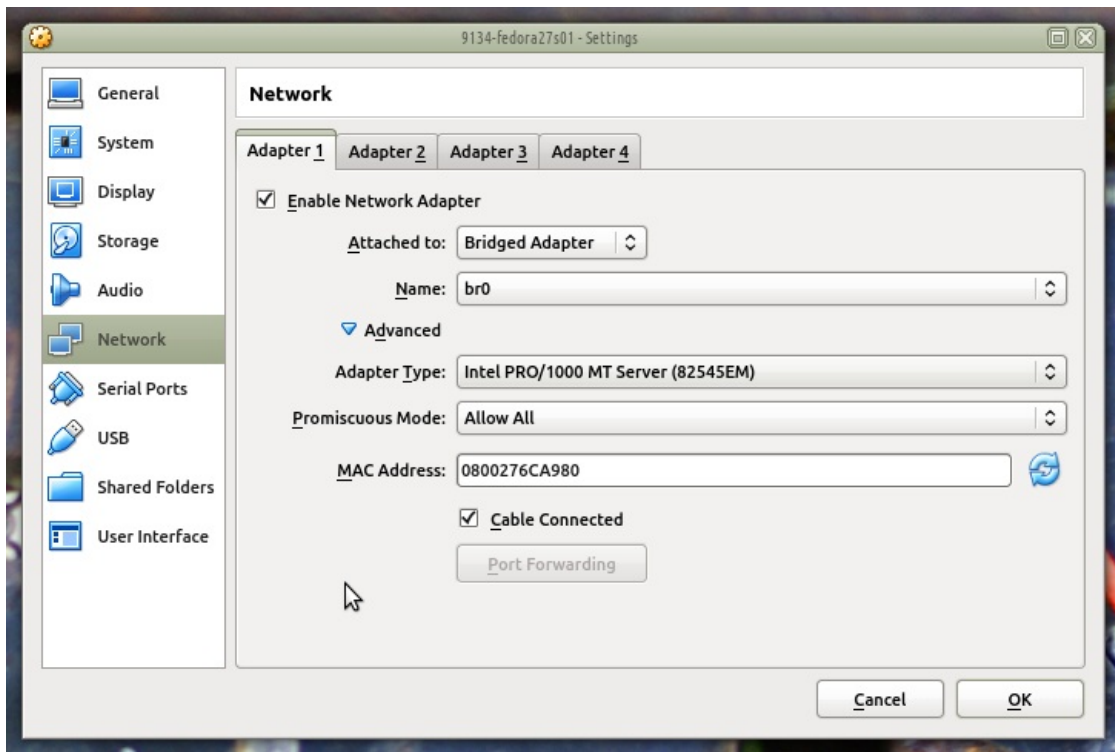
9134-fedora27s01 - Settings

General
System
Display
Storage
Audio
Network
Serial Ports
USB
Shared Folders
User Interface

Network

Adapter 1
Adapter 2
Adapter 3
Adapter 4

☑ Enable Network Adapter

Attached to: Bridged Adapter

Name: br0

Advanced

Adapter Type: Intel PRO/1000 MT Server (82545EM)

Promiscuous Mode: Allow All

MAC Address: 0800276CA980

☑ Cable Connected

Port Forwarding

Cancel
OK